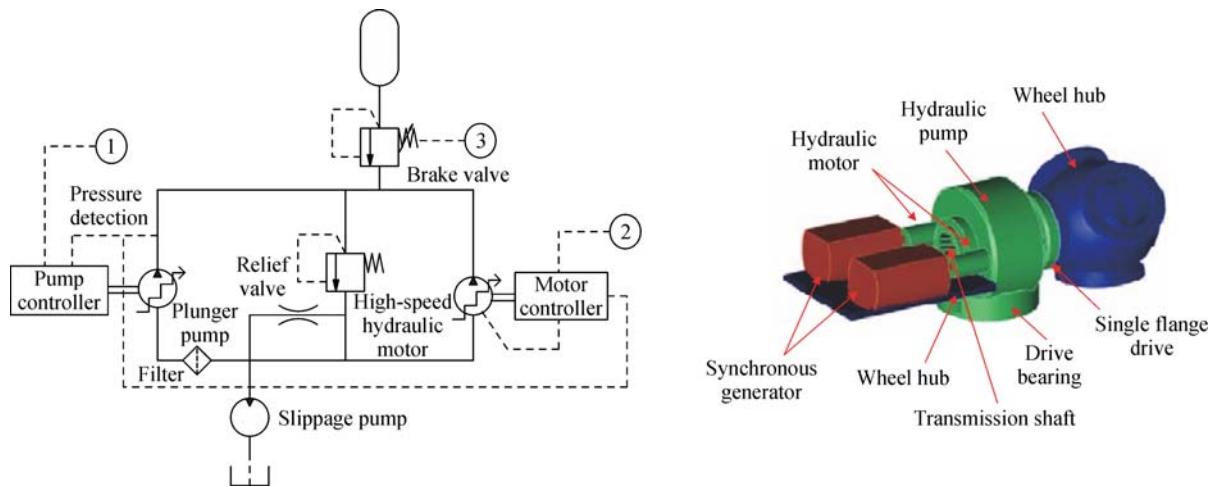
1

3

Brake valve

Pressure detection

2

Pump controller

Relief valve

Plunger pump

High-speed hydraulic motor

Motor controller

Filter

Slippage pump

Hydraulic motor

Hydraulic pump

Wheel hub

Synchronous generator

Wheel hub

Transmission shaft

Drive bearing

Single flange drive